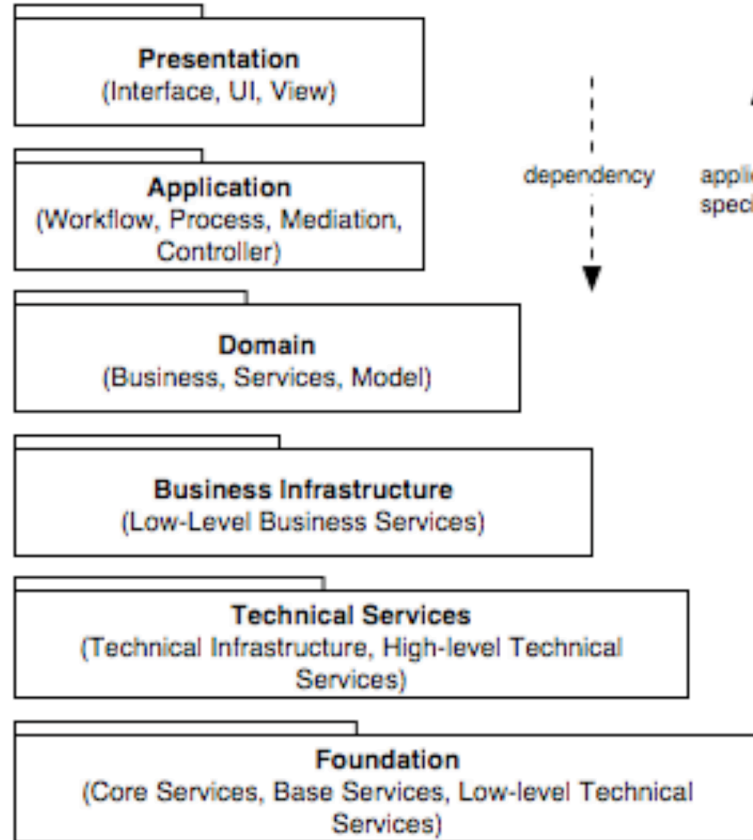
Presentation
(Interface, UI, View)

Application
(Workflow, Process, Mediation, Controller)

dependency

applic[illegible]
speci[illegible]

Domain
(Business, Services, Model)

Business Infrastructure
(Low-Level Business Services)

Technical Services
(Technical Infrastructure, High-level Technical Services)

Foundation
(Core Services, Base Services, Low-level Technical Services)